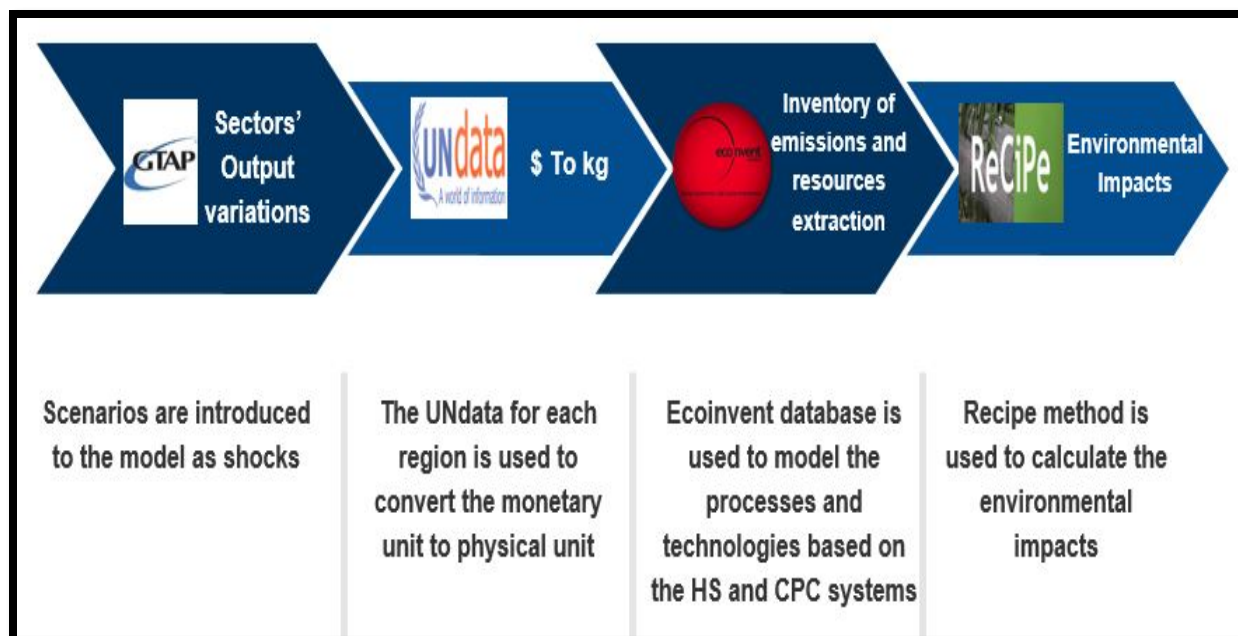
GTAP

Sectors' Output variations

UNdata
A world of information

$ To kg

ecoinvent

Inventory of emissions and resources extraction

ReCiPe

Environmental Impacts

Scenarios are introduced to the model as shocks

The UNdata for each region is used to convert the monetary unit to physical unit

Ecoinvent database is used to model the processes and technologies based on the HS and CPC systems

Recipe method is used to calculate the environmental impacts